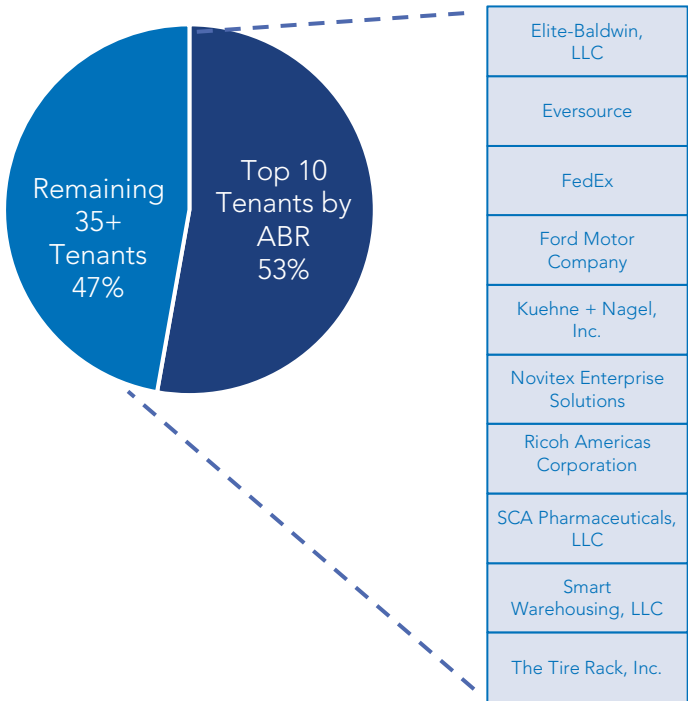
Remaining 35+ Tenants 47%

Top 10 Tenants by ABR 53%

Elite-Baldwin, LLC

Eversource

FedEx

Ford Motor Company

Kuehne + Nagel, Inc.

Novitex Enterprise Solutions

Ricoh Americas Corporation

SCA Pharmaceuticals, LLC

Smart Warehousing, LLC

The Tire Rack, Inc.